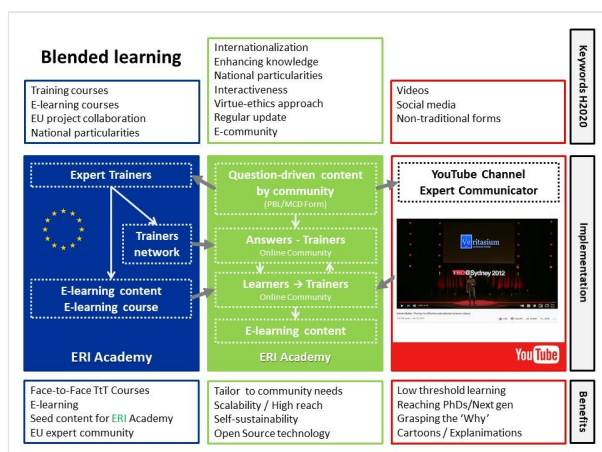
Blended learning

Internationalization
Enhancing knowledge
National particularities
Interactiveness
Virtue-ethics approach
Regular update
E-community

Keywords H2020

Training courses
E-learning courses
EU project collaboration
National particularities

Videos
Social media
Non-traditional forms

Expert Trainers

Trainers network

E-learning content
E-learning course

ERI Academy

Question-driven content by community
(PBL/MCD Form)

Answers - Trainers
Online Community

Learners → Trainers
Online Community

E-learning content

ERI Academy

YouTube Channel
Expert Communicator

Veritasium

TEDxSydney 2012

YouTube

Implementation

Face-to-Face TtT Courses
E-learning
Seed content for ERI Academy
EU expert community

Tailor to community needs
Scalability / High reach
Self-sustainability
Open Source technology

Low threshold learning
Reaching PhDs/Next gen
Grasping the 'Why'
Cartoons / Explainations

Benefits